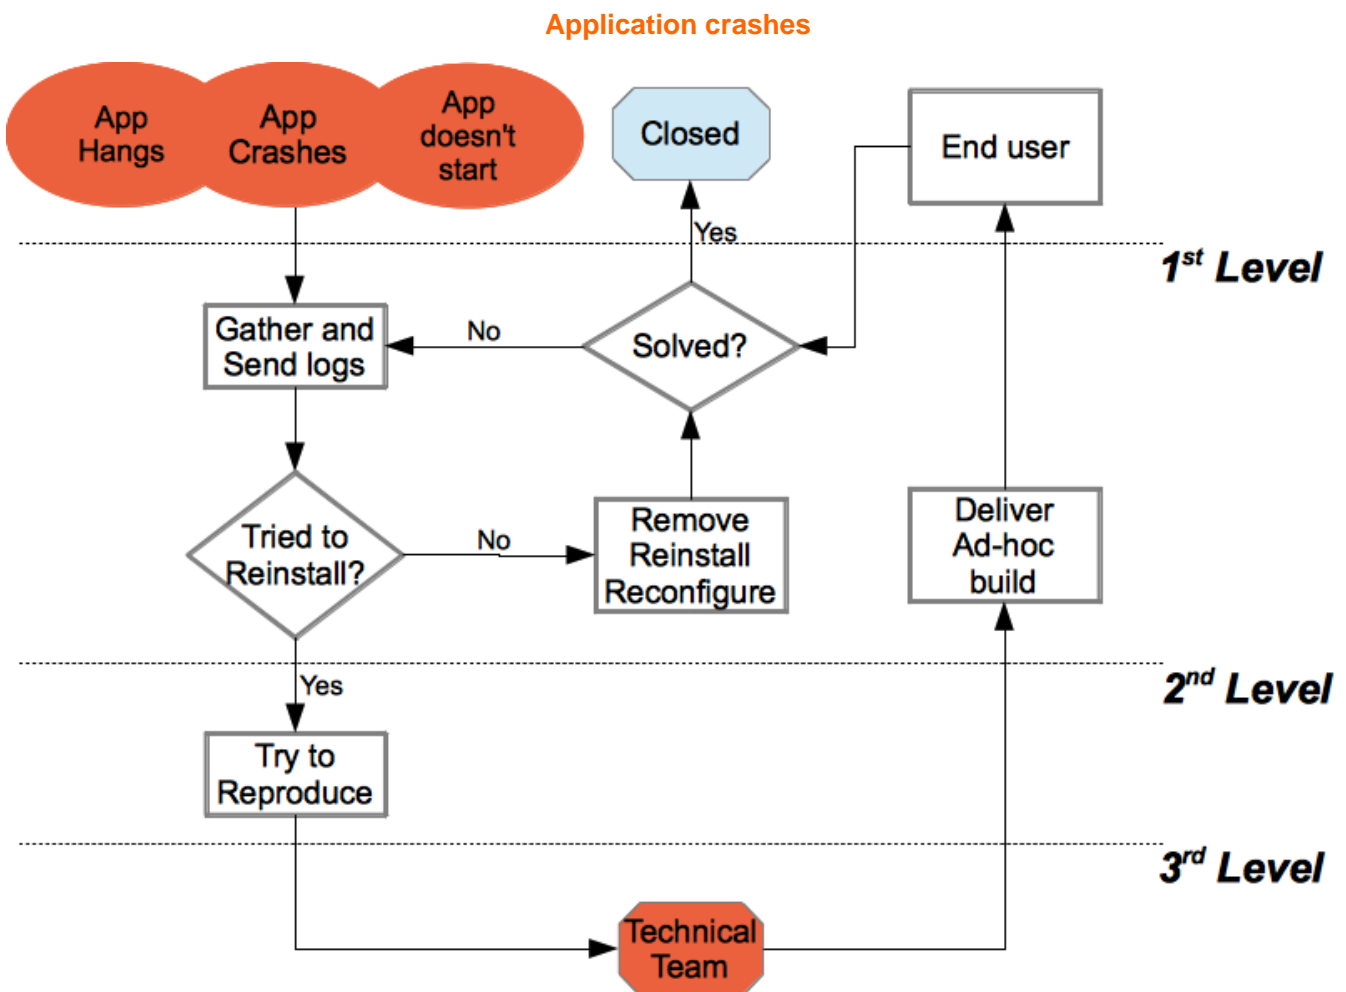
Application crashes

App Hangs

App Crashes

App doesn't start

Closed

End user

Yes

1$^{st}$ Level

Gather and Send logs

No

Solved?

Tried to Reinstall?

No

Remove Reinstall Reconfigure

Deliver Ad-hoc build

Yes

2$^{nd}$ Level

Try to Reproduce

3$^{rd}$ Level

Technical Team